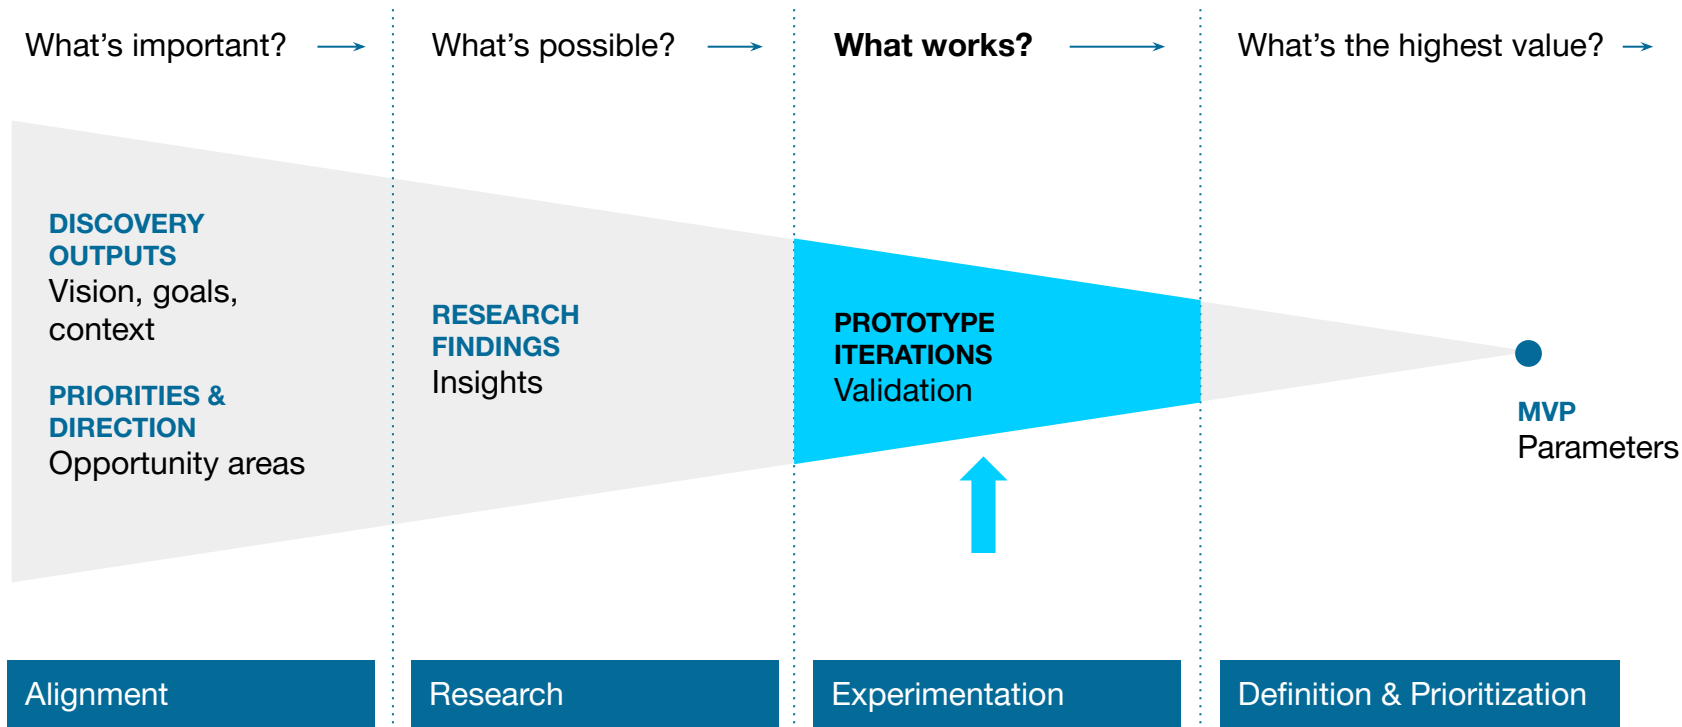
What’s important? → What’s possible? → What works? → What’s the highest value? →

DISCOVERY OUTPUTS
Vision, goals, context

PRIORITIES & DIRECTION
Opportunity areas

RESEARCH FINDINGS
Insights

PROTOTYPE ITERATIONS
Validation

MVP
Parameters

Alignment

Research

Experimentation

Definition & Prioritization